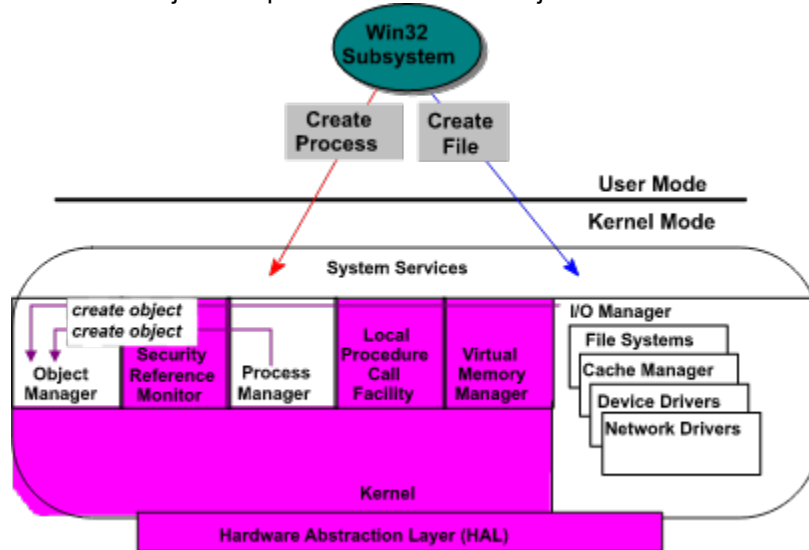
Win32 Subsystem

Create Process

Create File

User Mode

Kernel Mode

System Services

create object
create object

Object Manager

Security Reference Monitor

Process Manager

Local Procedure Call Facility

Virtual Memory Manager

I/O Manager

File Systems

Cache Manager

Device Drivers

Network Drivers

Kernel

Hardware Abstraction Layer (HAL)